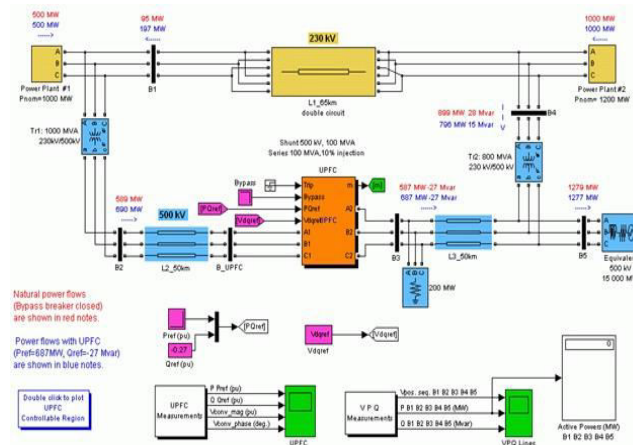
500 MW
500 MW

95 MW
197 MW

230 kV

1000 MW
1000 MW

A
B
C

Power Plant #1
Pnom=1000 MW

B1

L1_65km
double circuit

Power Plant #2
Pnom= 1200 MW

899 MW 28 Mvar
796 MW 15 Mvar

B4

Tr1: 1000 MVA
230kV/500kV

Shunt 500 kV, 100 MVA
Series 100 MVA,10% injection

UPFC

Tr2: 800 MVA
230 kV/500 kV

Bypass

[PQref]

[Vdqref]

Trip
Bypass
PQref
VdqrefUPFC
A1
B1
C1

m
A2
B2
C2

587 MW -27 Mvar
687 MW -27 Mvar

1279 MW
1277 MW

509 MW
690 MW

500 kV

B2

L2_50km

B_UPFC

B3

L3_50km

B5

Equivalent
500 kV
15 000 MW

200 MW

Natural power flows
(Bypass breaker closed)
are shown in red notes.

Power flows with UPFC
(Pref=687MW, Qref=-27 Mvar)
are shown in blue notes.

Pref (pu)
-0.27
Qref (pu)

[PQref]

Vdqref

[Vdqref]

Double click to plot
UPFC
Controllable Region

UPFC
Measurements

P Pref (pu)
Q Qref (pu)
Vconv_mag (pu)
Vconv_phase (deg.)

UPFC

V P Q
Measurements

Vpos. seq. B1 B2 B3 B4 B5
P B1 B2 B3 B4 B5 (MW)
Q B1 B2 B3 B4 B5 (Mvar)

VPQ Lines

0

Active Powers (MW)
B1 B2 B3 B4 B5